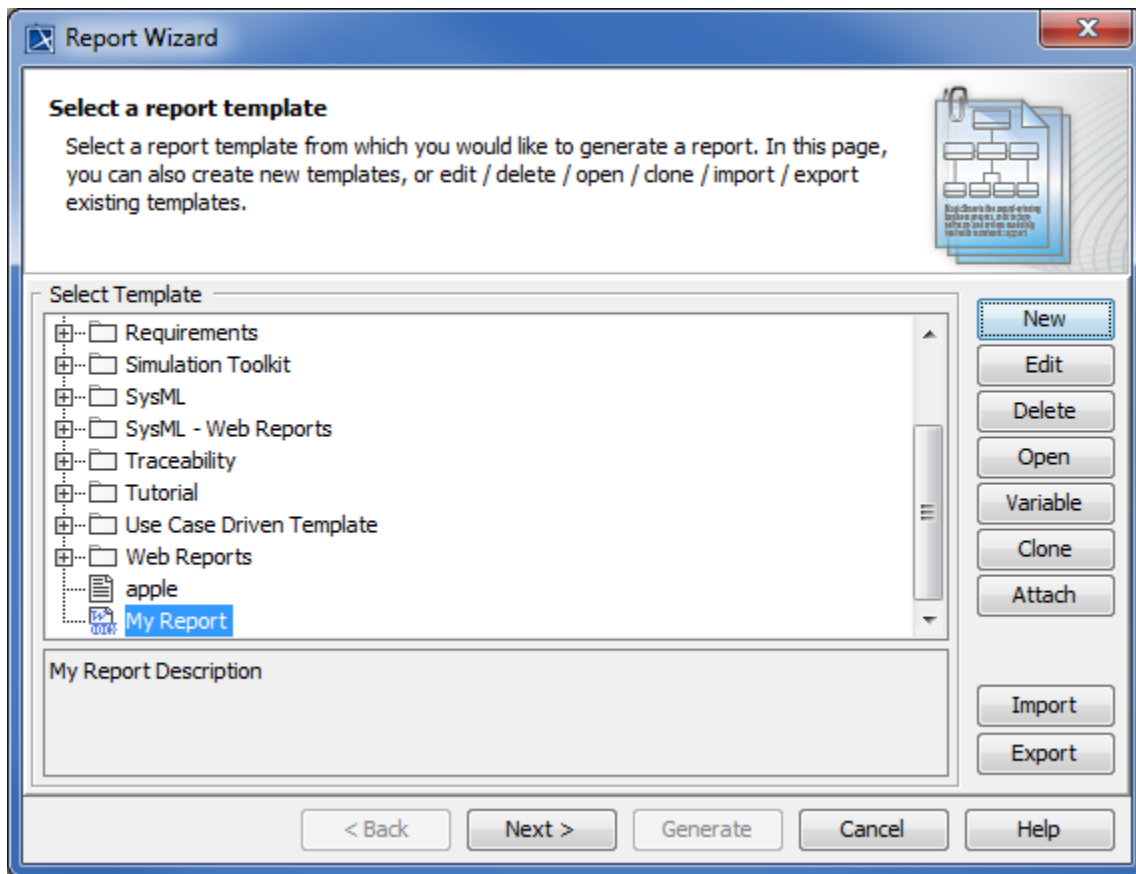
Report Wizard

Select a report template

Select a report template from which you would like to generate a report. In this page, you can also create new templates, or edit / delete / open / clone / import / export existing templates.

Select Template

Requirements
Simulation Toolkit
SysML
SysML - Web Reports
Traceability
Tutorial
Use Case Driven Template
Web Reports
apple
My Report

New
Edit
Delete
Open
Variable
Clone
Attach

My Report Description

Import
Export

< Back
Next >
Generate
Cancel
Help